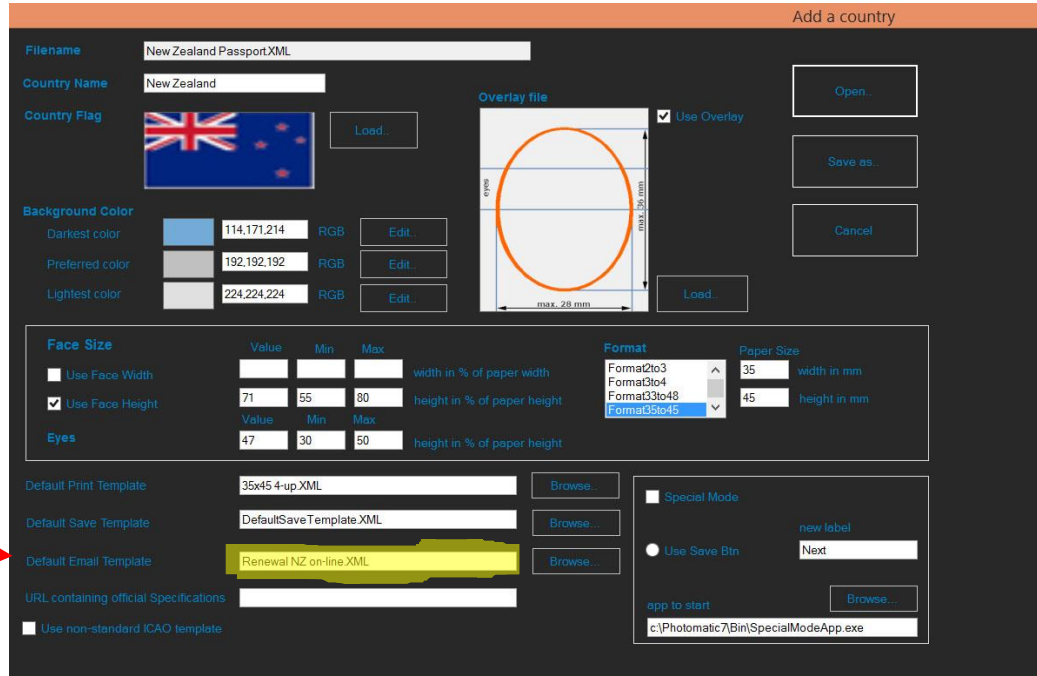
Add a country

Filename New Zealand Passport.XML

Country Name New Zealand

Country Flag Load..

Overlay file

Use Overlay

Open..

Save as..

Cancel

eyes

max. 36 mm

max. 28 mm

Load..

Background Color

Darkest color 114,171,214 RGB Edit..

Preferred color 192,192,192 RGB Edit..

Lightest color 224,224,224 RGB Edit..

Face Size

Value Min Max

Use Face Width width in % of paper width

Use Face Height 71 55 80 height in % of paper height

Value Min Max

Eyes 47 30 50 height in % of paper height

Format

Format2to3
Format3to4
Format33to48
Format35to45

Paper Size

35 width in mm

45 height in mm

Default Print Template 35x45 4-up.XML Browse..

Default Save Template DefaultSaveTemplate.XML Browse...

Default Email Template Renewal NZ on-line.XML Browse...

URL containing official Specifications

Use non-standard ICAO template

Special Mode

new label

Use Save Btn Next

app to start Browse...

c:\Photomatic7\Bin\SpecialModeApp.exe